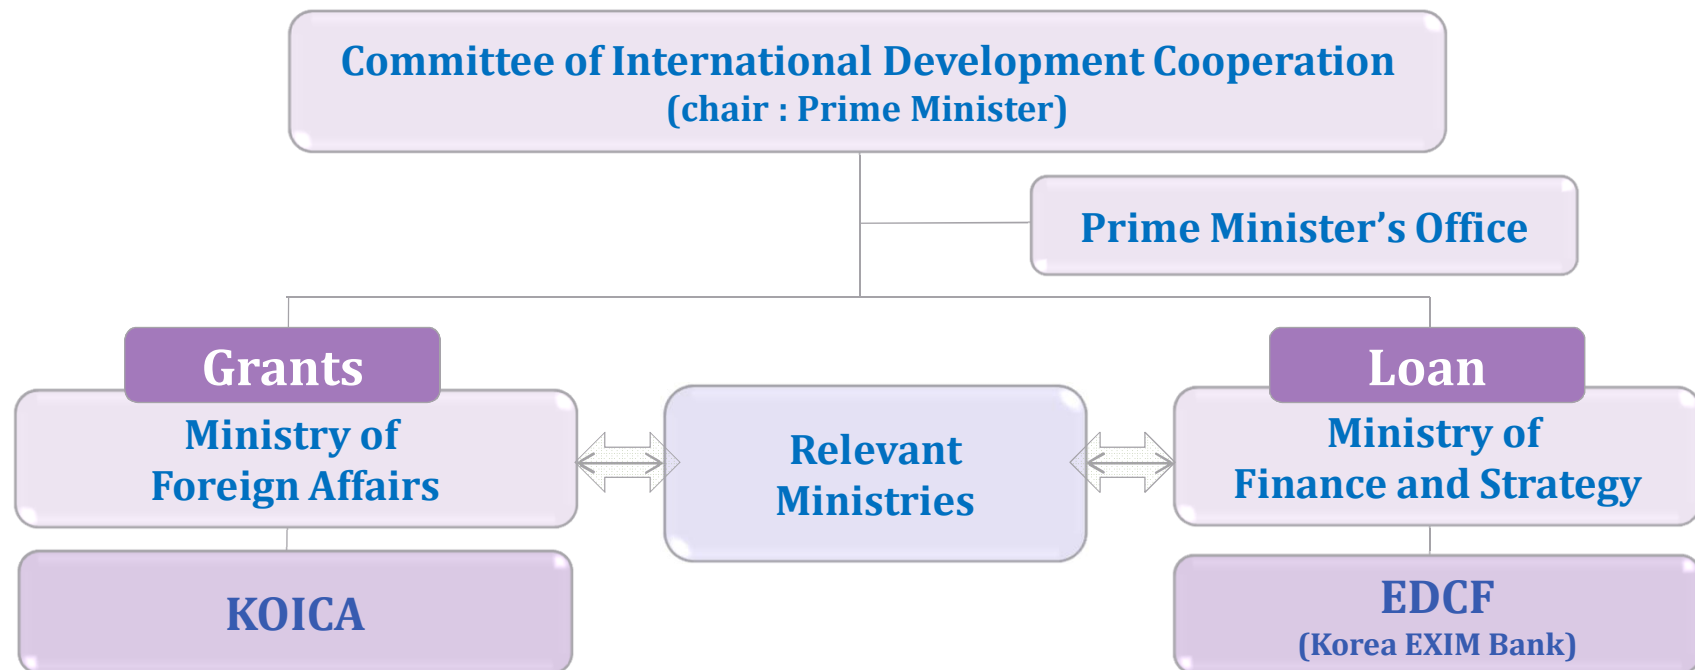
Committee of International Development Cooperation
(chair : Prime Minister)

Prime Minister's Office

Grants

Ministry of Foreign Affairs

Relevant Ministries

Loan

Ministry of Finance and Strategy

KOICA

EDCF
(Korea EXIM Bank)